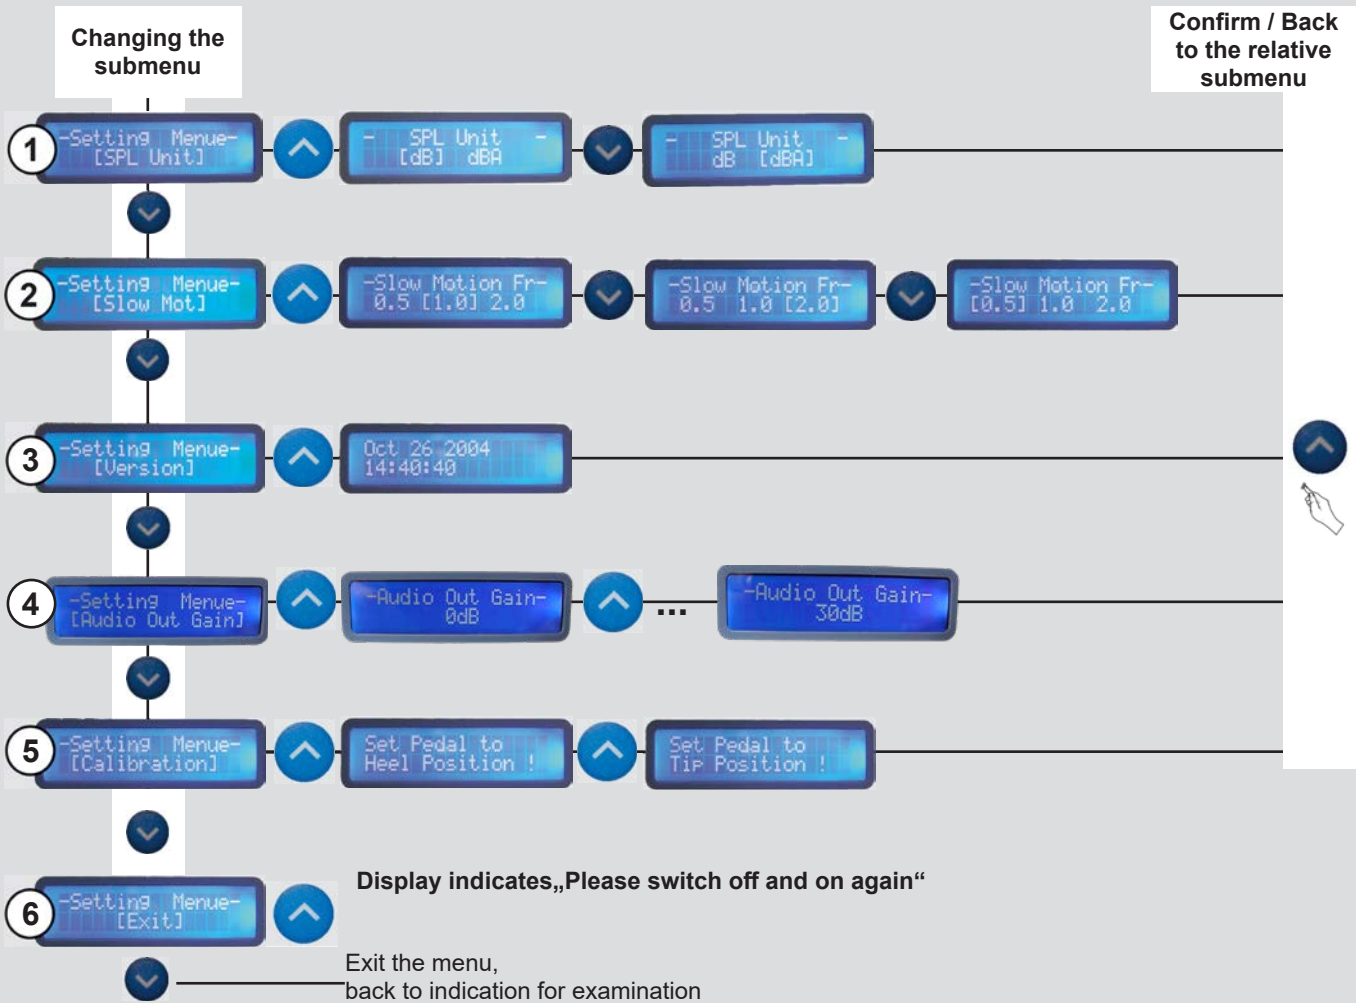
Changing the submenu

Confirm / Back to the relative submenu

1
-Setting Menue-
[SPL Unit]

- SPL Unit -
[dB] dBA

- SPL Unit -
dB [dBA]

2
-Setting Menue-
[Slow Mot]

-Slow Motion Fr-
0.5 [1.0] 2.0

-Slow Motion Fr-
0.5 1.0 [2.0]

-Slow Motion Fr-
[0.5] 1.0 2.0

3
-Setting Menue-
[Version]

Oct 26 2004
14:40:40

4
-Setting Menue-
[Audio Out Gain]

-Audio Out Gain-
0dB

...

-Audio Out Gain-
30dB

5
-Setting Menue-
[Calibration]

Set Pedal to
Heel Position !

Set Pedal to
Tip Position !

6
-Setting Menue-
[Exit]

Display indicates„Please switch off and on again“

Exit the menu,
back to indication for examination